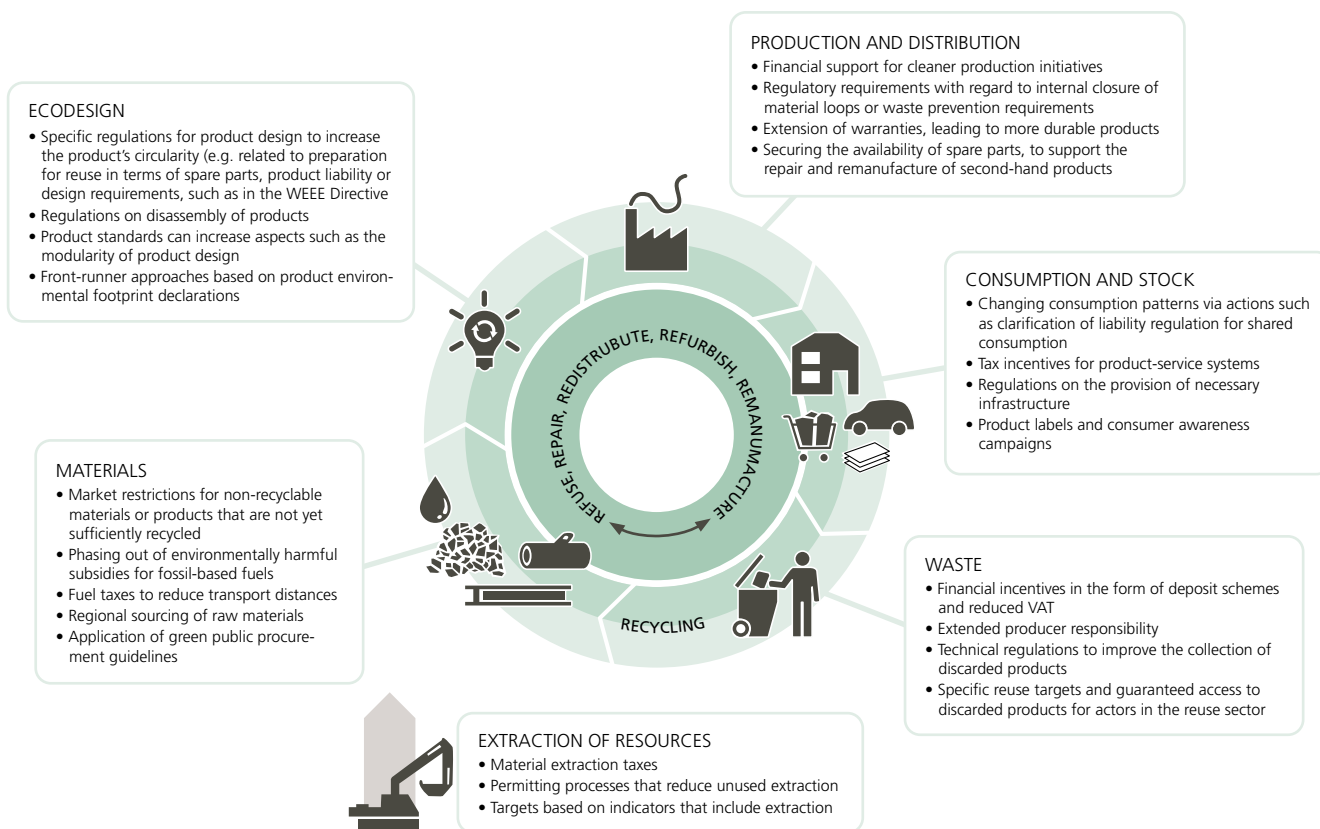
PRODUCTION AND DISTRIBUTION
• Financial support for cleaner production initiatives
• Regulatory requirements with regard to internal closure of material loops or waste prevention requirements
• Extension of warranties, leading to more durable products
• Securing the availability of spare parts, to support the repair and remanufacture of second-hand products

ECODESIGN
• Specific regulations for product design to increase the product's circularity (e.g. related to preparation for reuse in terms of spare parts, product liability or design requirements, such as in the WEEE Directive
• Regulations on disassembly of products
• Product standards can increase aspects such as the modularity of product design
• Front-runner approaches based on product environmental footprint declarations

CONSUMPTION AND STOCK
• Changing consumption patterns via actions such as clarification of liability regulation for shared consumption
• Tax incentives for product-service systems
• Regulations on the provision of necessary infrastructure
• Product labels and consumer awareness campaigns

REFUSE, REPAIR, REDISTRUBUTE, REFURBISH, REMANUMACTURE

MATERIALS
• Market restrictions for non-recyclable materials or products that are not yet sufficiently recycled
• Phasing out of environmentally harmful subsidies for fossil-based fuels
• Fuel taxes to reduce transport distances
• Regional sourcing of raw materials
• Application of green public procurement guidelines

RECYCLING

WASTE
• Financial incentives in the form of deposit schemes and reduced VAT
• Extended producer responsibility
• Technical regulations to improve the collection of discarded products
• Specific reuse targets and guaranteed access to discarded products for actors in the reuse sector

EXTRACTION OF RESOURCES
• Material extraction taxes
• Permitting processes that reduce unused extraction
• Targets based on indicators that include extraction